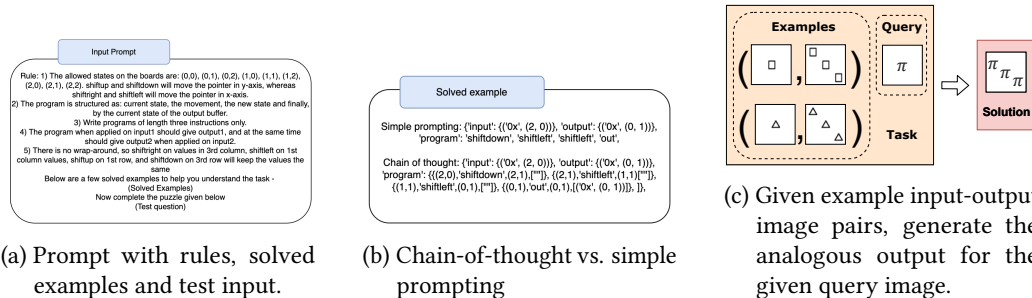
Input Prompt

Rule: 1) The allowed states on the boards are: (0,0), (0,1), (0,2), (1,0), (1,1), (1,2), (2,0), (2,1), (2,2). shiftup and shiftdown will move the pointer in y-axis, whereas shiftright and shiftleft will move the pointer in x-axis.
2) The program is structured as: current state, the movement, the new state and finally, by the current state of the output buffer.
3) Write programs of length three instructions only.
4) The program when applied on input1 should give output1, and at the same time should give output2 when applied on input2.
5) There is no wrap-around, so shiftright on values in 3rd column, shiftleft on 1st column values, shiftup on 1st row, and shiftdown on 3rd row will keep the values the same
Below are a few solved examples to help you understand the task -
(Solved Examples)
Now complete the puzzle given below
(Test question)

(a) Prompt with rules, solved examples and test input.

Solved example

Simple prompting: {'input': {('0x', (2, 0))}, 'output': {('0x', (0, 1))}, 'program': 'shiftdown', 'shiftleft', 'shiftleft', 'out',

Chain of thought: {'input': {('0x', (2, 0))}, 'output': {('0x', (0, 1))}, 'program': {(2,0),'shiftdown',(2,1),[""]}, {(2,1),'shiftleft',(1,1)[""]}, {(1,1),'shiftleft',(0,1),[""]}, {(0,1),'out',(0,1),[('0x', (0, 1))]}, ]},

(b) Chain-of-thought vs. simple prompting

Examples

Query

$\pi$

Task

$\pi$ $\pi$ $\pi$

Solution

(c) Given example input-output image pairs, generate the analogous output for the given query image.